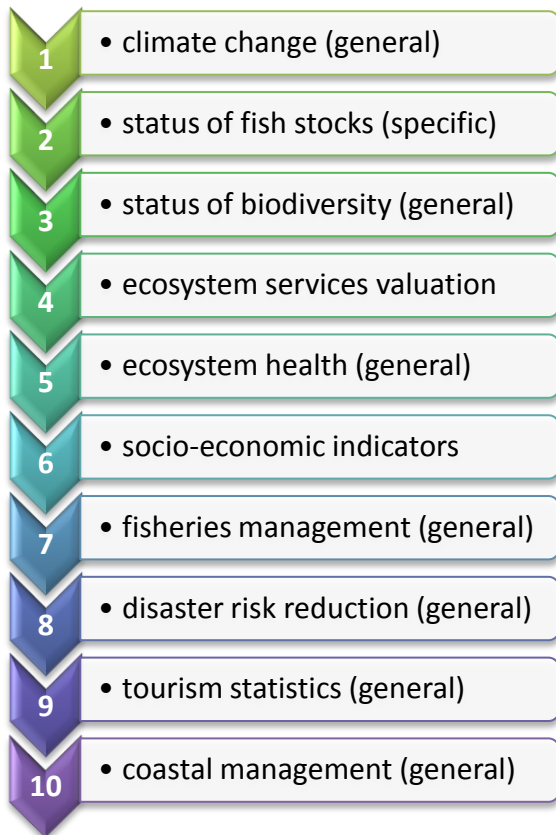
1
• climate change (general)

2
• status of fish stocks (specific)

3
• status of biodiversity (general)

4
• ecosystem services valuation

5
• ecosystem health (general)

6
• socio-economic indicators

7
• fisheries management (general)

8
• disaster risk reduction (general)

9
• tourism statistics (general)

10
• coastal management (general)